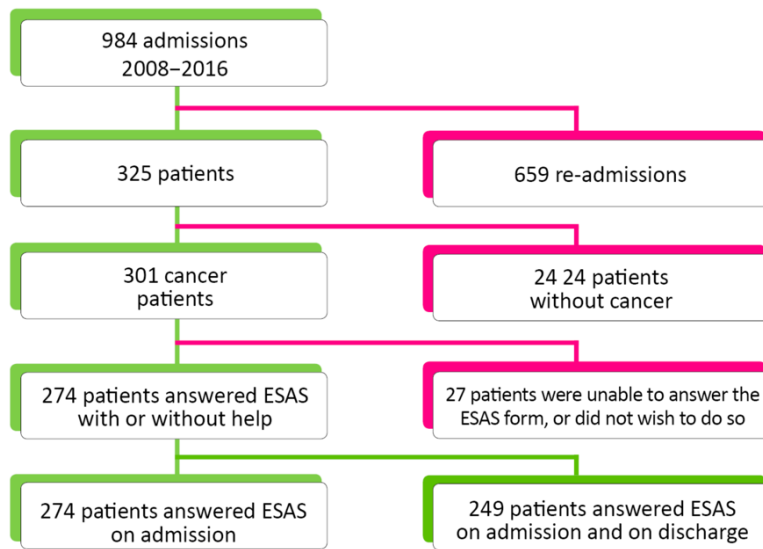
984 admissions
2008–2016

325 patients

659 re-admissions

301 cancer patients

24 24 patients without cancer

274 patients answered ESAS with or without help

27 patients were unable to answer the ESAS form, or did not wish to do so

274 patients answered ESAS on admission

249 patients answered ESAS on admission and on discharge